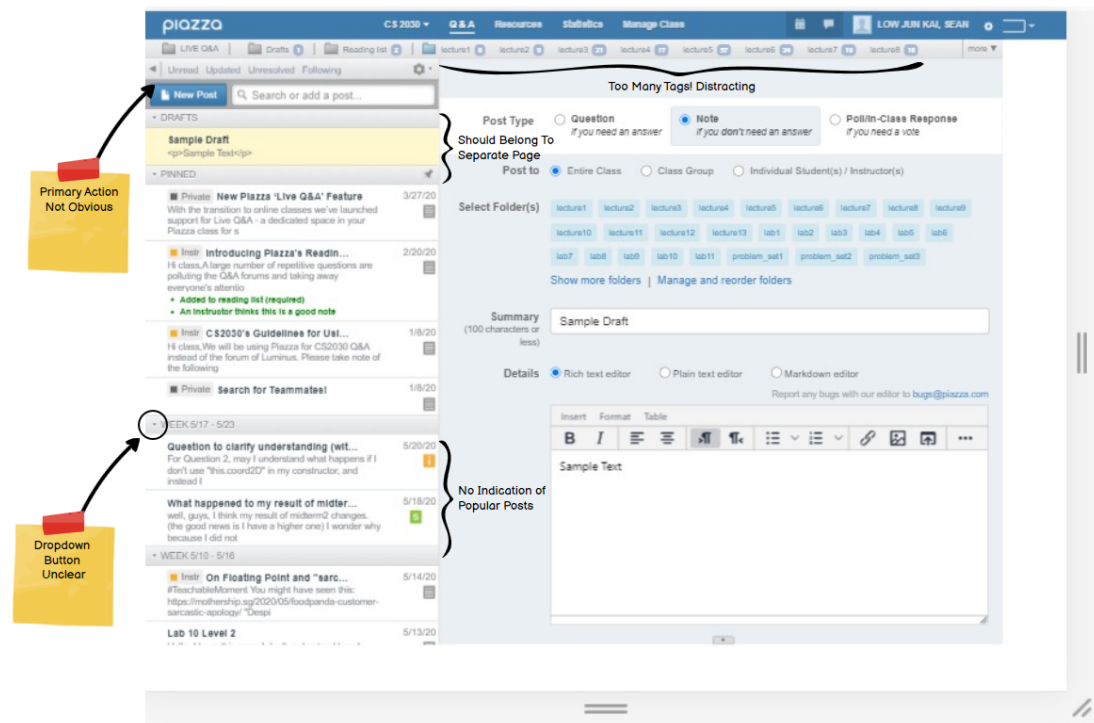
piazza CS 2030 Q & A Resources Statistics Manage Class LOW JUN KAI, SEAN

LIVE Q&A | Drafts 1 | Reading list 2 | lecture1 8 lecture2 9 lecture3 21 lecture4 17 lecture5 17 lecture6 24 lecture7 19 lecture8 16 more ▼

Unread Updated Unresolved Following

Too Many Tags! Distracting

New Post Search or add a post...

DRAFTS

Sample Draft
<p>Sample Text</p>

PINNED

Private New Piazza 'Live Q&A' Feature 3/27/20
With the transition to online classes we've launched support for Live Q&A - a dedicated space in your Piazza class for s

Instr Introducing Piazza's Readin... 2/20/20
Hi class,A large number of repetitive questions are polluting the Q&A forums and taking away everyone's attentio
Added to reading list (required)
An instructor thinks this is a good note

Instr CS2030's Guidelines for Usi... 1/8/20
Hi class,We will be using Piazza for CS2030 Q&A instead of the forum of Luminus. Please take note of the following

Private Search for Teammates! 1/8/20

WEEK 5/17 - 5/23

Question to clarify understanding (wit... 5/20/20
For Question 2, may I understand what happens if I don't use "this.coord2D" in my constructor, and instead I

What happened to my result of midter... 5/18/20
well, guys, I think my result of midterm2 changes. (the good news is I have a higher one) I wonder why because I did not

WEEK 5/10 - 5/16

Instr On Floating Point and "sarc... 5/14/20
#TeachableMoment You might have seen this: https://mothership.sg/2020/05/foodpanda-customer-sarcastic-apology/ "Despi

Lab 10 Level 2 5/13/20

Primary Action Not Obvious

Dropdown Button Unclear

Post Type
Question If you need an answer
Note If you don't need an answer
Poll/In-Class Response If you need a vote

Should Belong To Separate Page

Post to Entire Class Class Group Individual Student(s) / Instructor(s)

Select Folder(s) lecture1 lecture2 lecture3 lecture4 lecture5 lecture6 lecture7 lecture8 lecture9 lecture10 lecture11 lecture12 lecture13 lab1 lab2 lab3 lab4 lab5 lab6 lab7 lab8 lab9 lab10 lab11 problem_set1 problem_set2 problem_set3

Show more folders | Manage and reorder folders

Summary (100 characters or less) Sample Draft

Details Rich text editor Plain text editor Markdown editor
Report any bugs with our editor to bugs@piazza.com

Insert Format Table

Sample Text

No Indication of Popular Posts